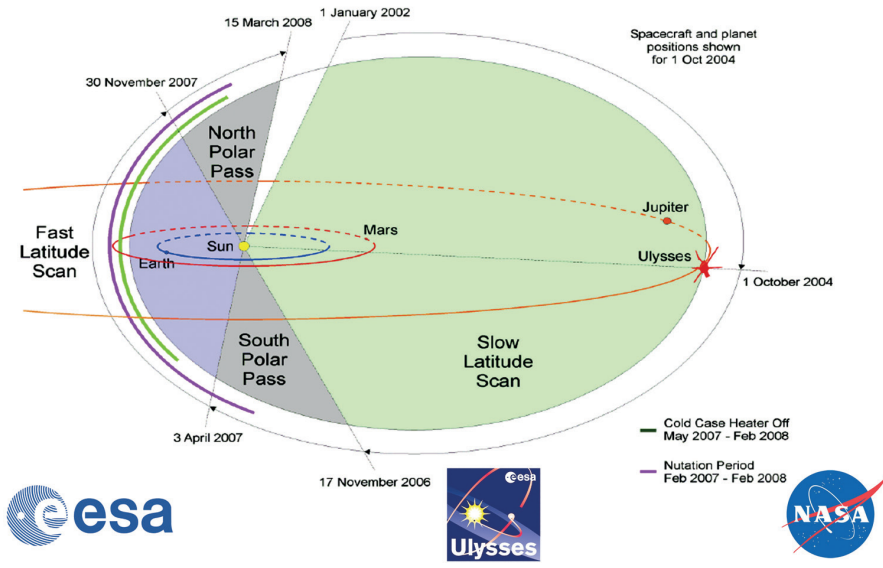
15 March 2008

1 January 2002

Spacecraft and planet positions shown for 1 Oct 2004

30 November 2007

North Polar Pass

Fast Latitude Scan

Mars

Jupiter

Sun

Earth

Ulysses

1 October 2004

South Polar Pass

Slow Latitude Scan

3 April 2007

Cold Case Heater Off May 2007 - Feb 2008

17 November 2006

Nutation Period Feb 2007 - Feb 2008

esa

esa

Ulysses

NASA